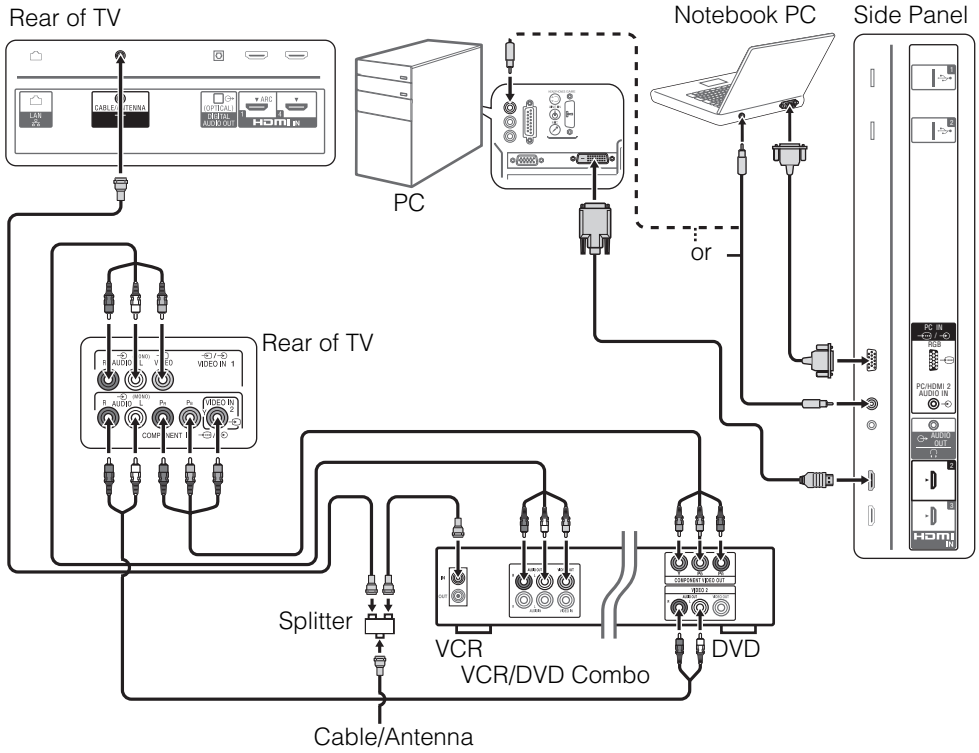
Rear of TV

LAN

CABLE/ANTENNA

(OPTICAL)
DIGITAL AUDIO OUT

ARC

HDMI IN

PC

Notebook PC

Side Panel

or

Rear of TV

R AUDIO (MONO) L VIDEO

VIDEO IN 1

R AUDIO (MONO) L

$P_R$ $P_B$ Y

VIDEO IN 2

COMPONENT IN

PC IN

RGB

PC/HDMI 2 AUDIO IN

AUDIO OUT

2

3

HDMI IN

IN

OUT

AUDIO OUT

VIDEO OUT

AUDIO

VIDEO IN

COMPONENT VIDEO OUT

VIDEO 2

AUDIO OUT

VIDEO OUT

Splitter

VCR

DVD

VCR/DVD Combo

Cable/Antenna